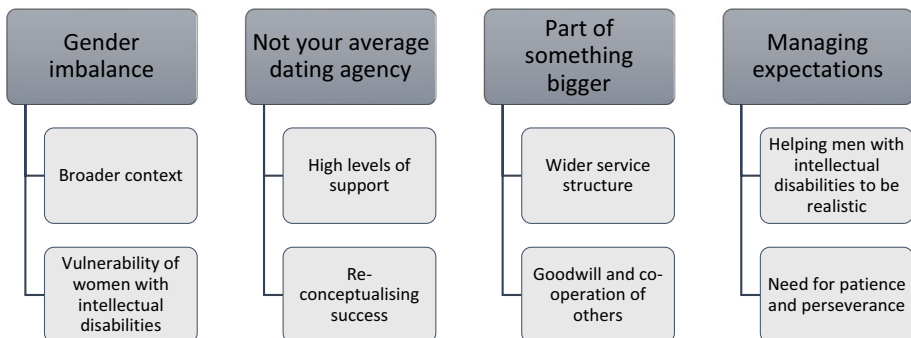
Gender imbalance

Broader context

Vulnerability of women with intellectual disabilities

Not your average dating agency

High levels of support

Re-conceptualising success

Part of something bigger

Wider service structure

Goodwill and co-operation of others

Managing expectations

Helping men with intellectual disabilities to be realistic

Need for patience and perseverance